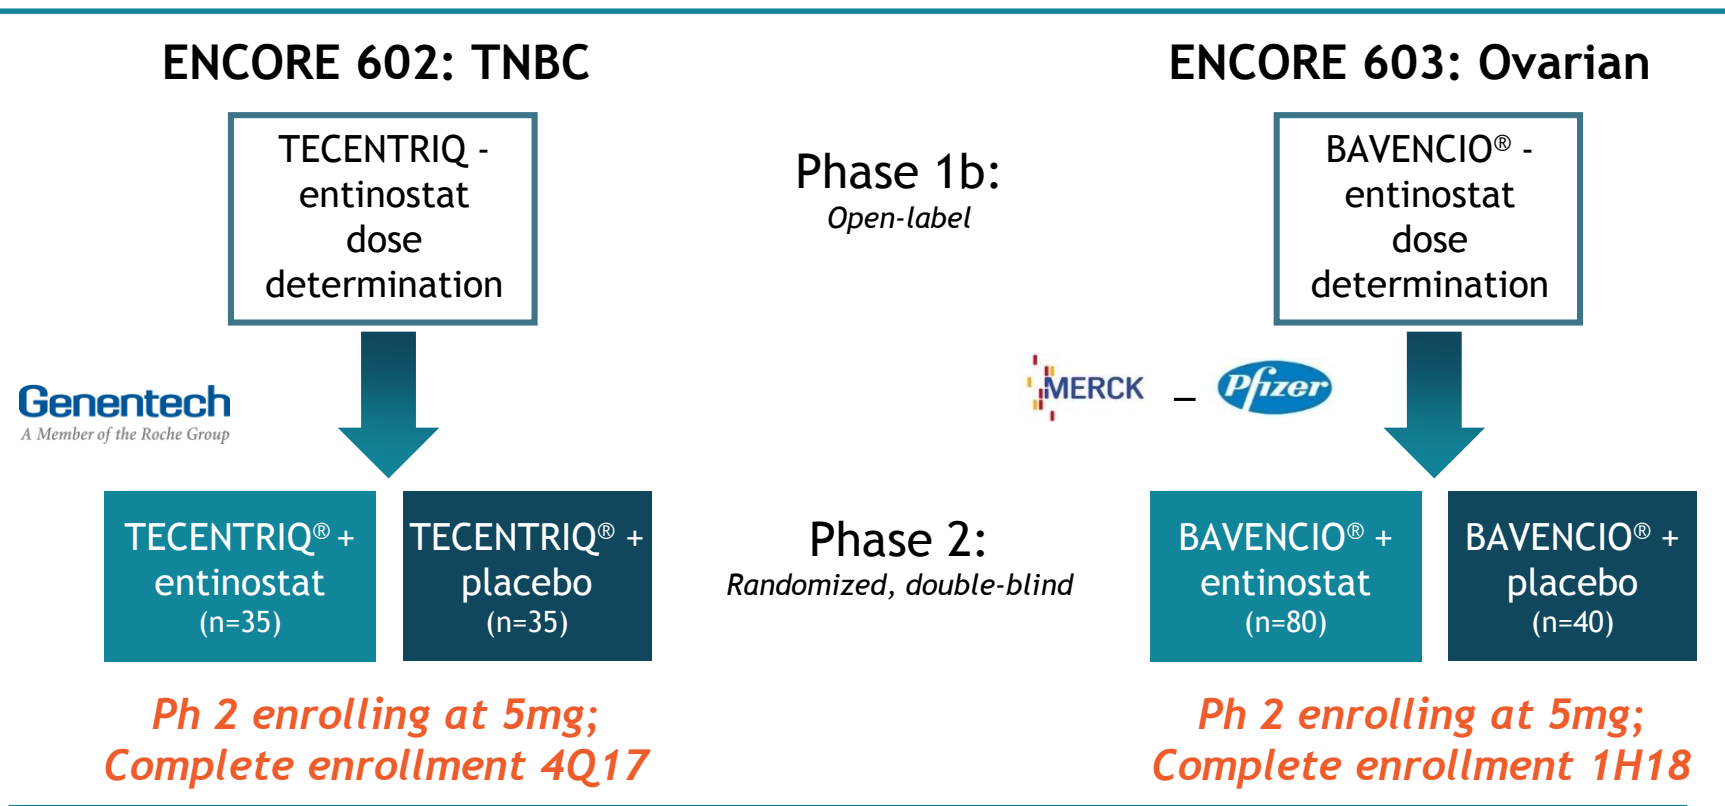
ENCORE 602: TNBC

ENCORE 603: Ovarian

TECENTRIQ - entinostat dose determination

Phase 1b:
Open-label

BAVENCIO® - entinostat dose determination

Genentech
A Member of the Roche Group

MERCK – Pfizer

TECENTRIQ® + entinostat (n=35)

TECENTRIQ® + placebo (n=35)

Phase 2:
Randomized, double-blind

BAVENCIO® + entinostat (n=80)

BAVENCIO® + placebo (n=40)

Ph 2 enrolling at 5mg; Complete enrollment 4Q17

Ph 2 enrolling at 5mg; Complete enrollment 1H18